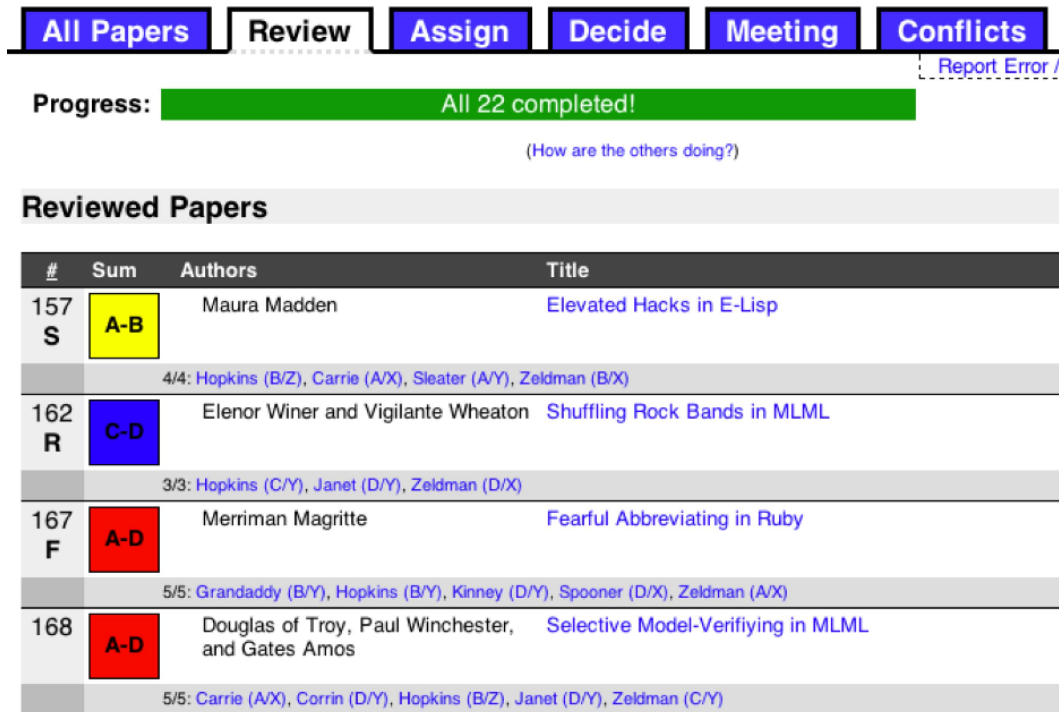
All Papers | Review | Assign | Decide | Meeting | Conflicts

Report Error /

Progress: All 22 completed!

(How are the others doing?)

Reviewed Papers

| # | Sum | Authors | Title |
|---|---|---|---|
| 157 S | A-B | Maura Madden | Elevated Hacks in E-Lisp |
| | 4/4: Hopkins (B/Z), Carrie (A/X), Sleater (A/Y), Zeldman (B/X) | | |
| 162 R | C-D | Elenor Winer and Vigilante Wheaton | Shuffling Rock Bands in MLML |
| | 3/3: Hopkins (C/Y), Janet (D/Y), Zeldman (D/X) | | |
| 167 F | A-D | Merriman Magritte | Fearful Abbreviating in Ruby |
| | 5/5: Grandaddy (B/Y), Hopkins (B/Y), Kinney (D/Y), Spooner (D/X), Zeldman (A/X) | | |
| 168 | A-D | Douglas of Troy, Paul Winchester, and Gates Amos | Selective Model-Verifiying in MLML |
| | 5/5: Carrie (A/X), Corrin (D/Y), Hopkins (B/Z), Janet (D/Y), Zeldman (C/Y) | | |